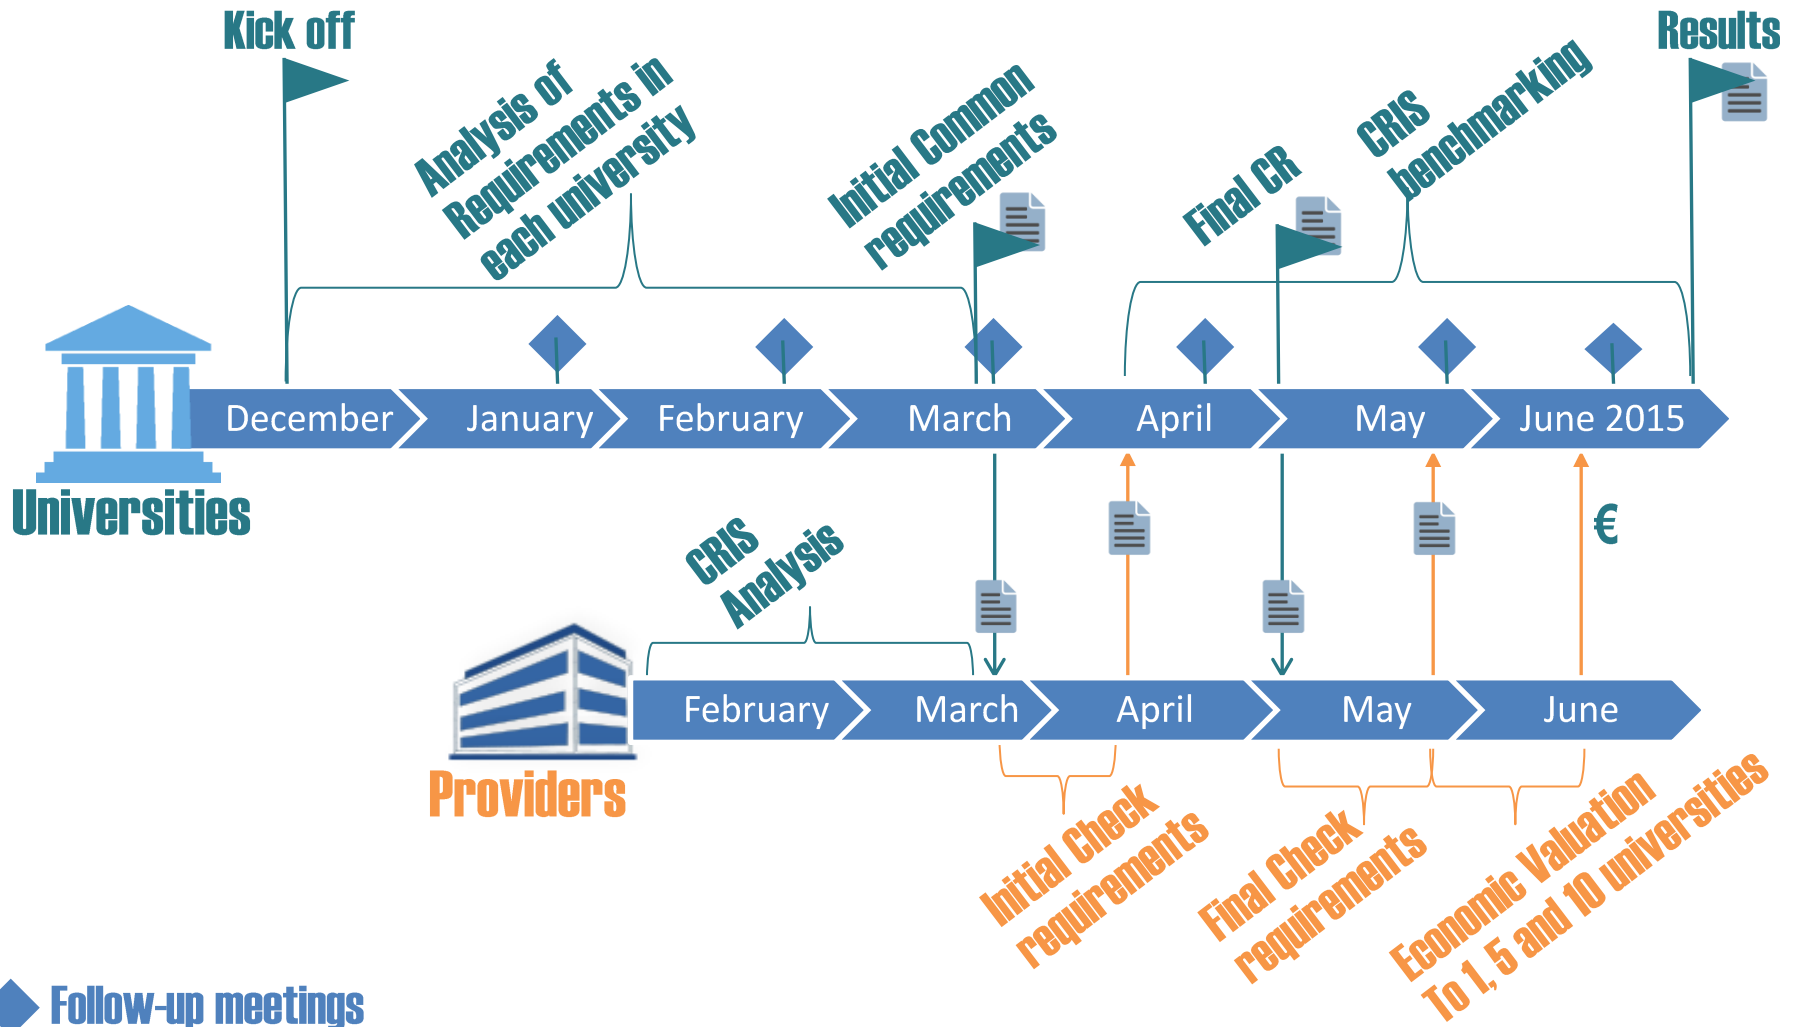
Kick off

Analysis of Requirements in each university

Initial Common requirements

Final CR

CRIS benchmarking

Results

December
January
February
March
April
May
June 2015

Universities

CRIS Analysis

€

February
March
April
May
June

Providers

Initial Check requirements

Final Check requirements

Economic Valuation To 1, 5 and 10 universities

Follow-up meetings